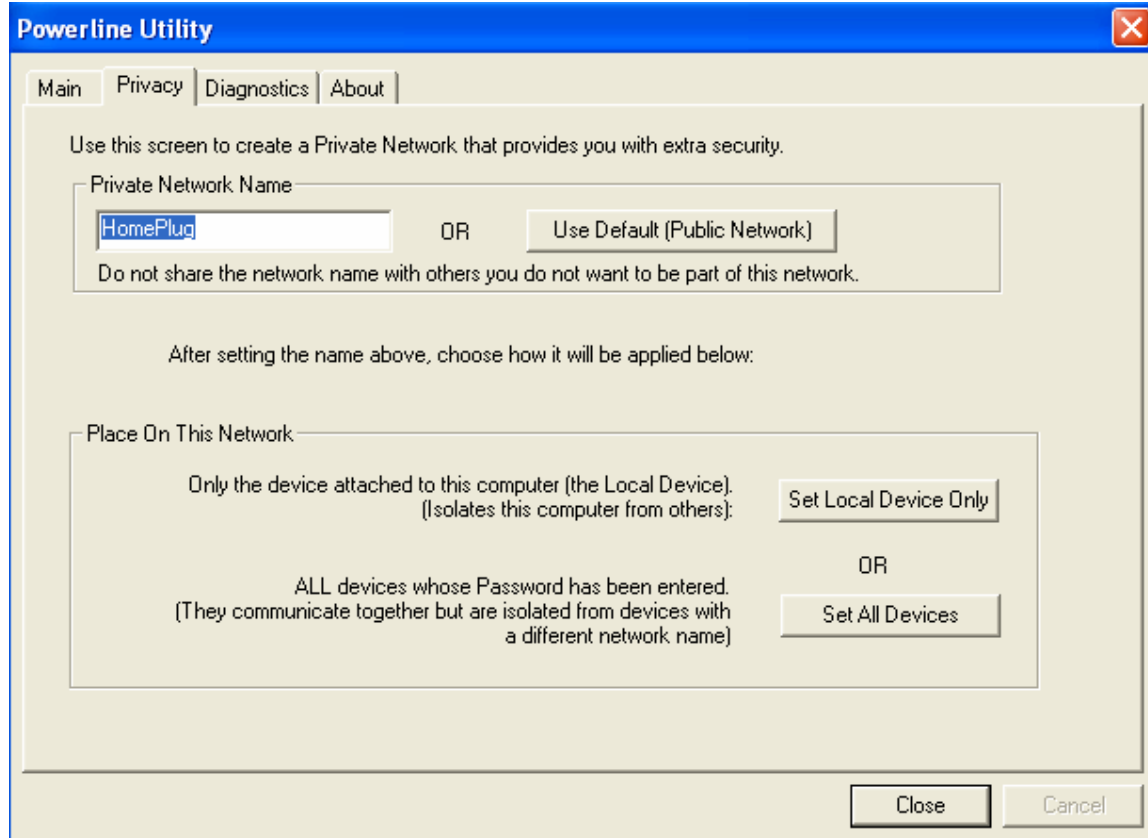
Powerline Utility

Main | Privacy | Diagnostics | About

Use this screen to create a Private Network that provides you with extra security.

Private Network Name

HomePlug

OR

Use Default (Public Network)

Do not share the network name with others you do not want to be part of this network.

After setting the name above, choose how it will be applied below:

Place On This Network

Only the device attached to this computer (the Local Device). (Isolates this computer from others):

Set Local Device Only

OR

ALL devices whose Password has been entered. (They communicate together but are isolated from devices with a different network name)

Set All Devices

Close

Cancel